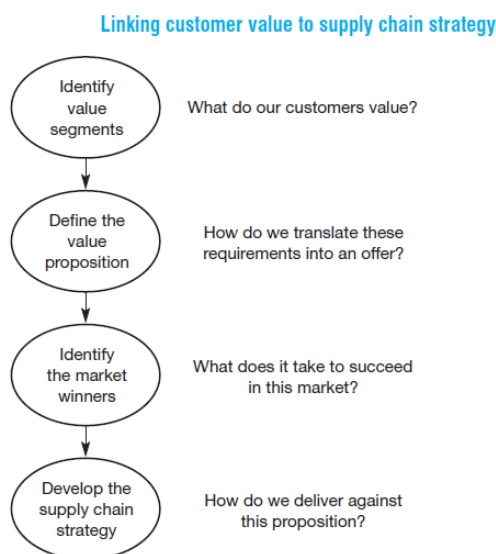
Linking customer value to supply chain strategy

Identify value segments

What do our customers value?

Define the value proposition

How do we translate these requirements into an offer?

Identify the market winners

What does it take to succeed in this market?

Develop the supply chain strategy

How do we deliver against this proposition?